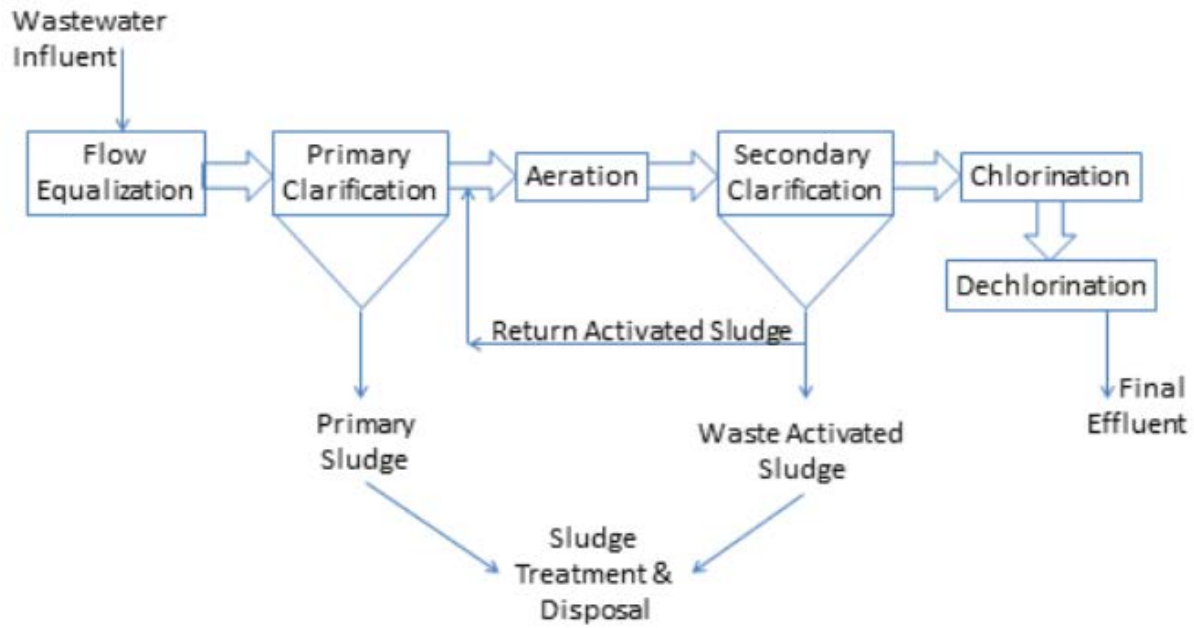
Wastewater Influent

Flow Equalization

Primary Clarification

Aeration

Secondary Clarification

Chlorination

Dechlorination

Return Activated Sludge

Primary Sludge

Waste Activated Sludge

Final Effluent

Sludge Treatment & Disposal